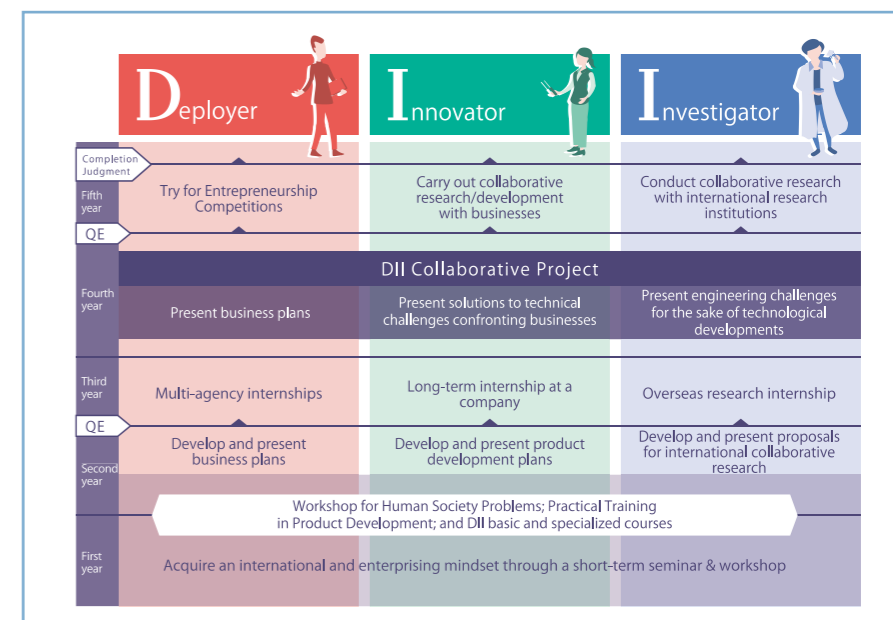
Deployer

Innovator

Investigator

Completion Judgment

Fifth year

Try for Entrepreneurship Competitions

Carry out collaborative research/development with businesses

Conduct collaborative research with international research institutions

QE

DII Collaborative Project

Fourth year

Present business plans

Present solutions to technical challenges confronting businesses

Present engineering challenges for the sake of technological developments

Third year

Multi-agency internships

Long-term internship at a company

Overseas research internship

QE

Develop and present business plans

Develop and present product development plans

Develop and present proposals for international collaborative research

Second year

Workshop for Human Society Problems; Practical Training in Product Development; and DII basic and specialized courses

First year

Acquire an international and enterprising mindset through a short-term seminar & workshop